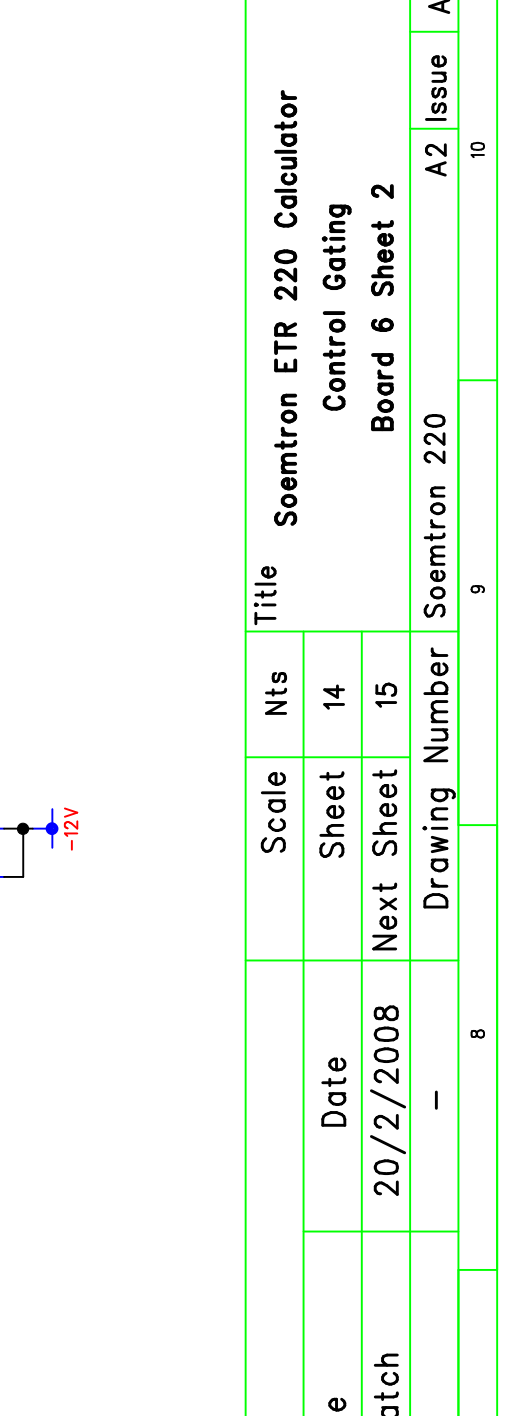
-12V

Title
Soemtron ETR 220 Calculator
Control Gating
Board 6 Sheet 2

| e | Date | Scale | Nts |
|---|---|---|---|
| | | Sheet | 14 |
| atch | 20/2/2008 | Next Sheet | 15 |
| | – | Drawing Number | Soemtron 220 |

A2
Issue
A

8
9
10